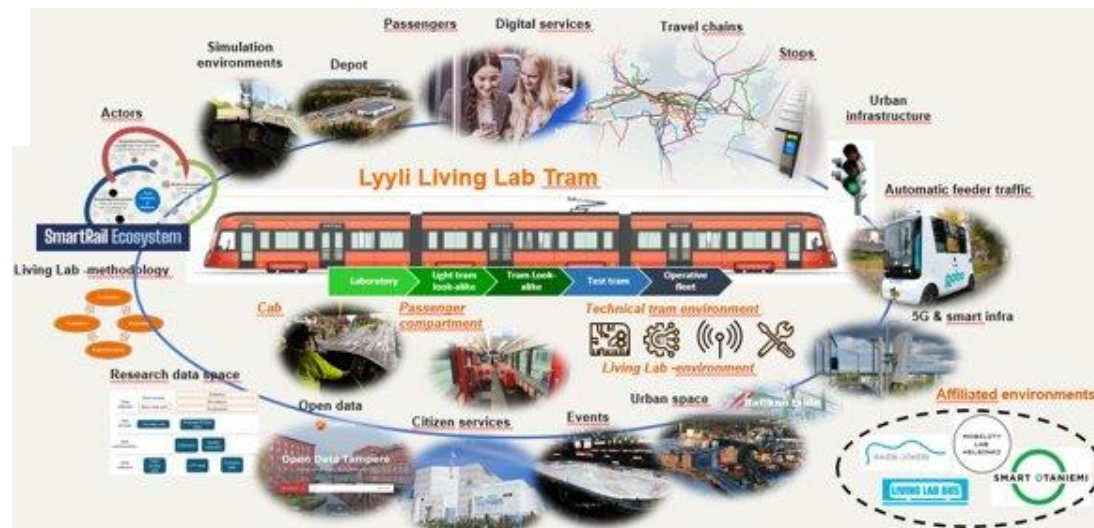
Passengers
Digital services
Travel chains
Simulation environments
Depot
Stops
Urban infrastructure
Actors
Lyyli Living Lab Tram
Automatic feeder traffic
SmartRail Ecosystem
Living Lab -methodology
Laboratory
Light tram look-alike
Tram Look-alike
Test tram
Operative fleet
Cab
Passenger compartment
Technical tram environment
5G & smart infra
Living Lab -environment
Research data space
Open data
Open Data Tampere
Citizen services
Events
Urban space
Affiliated environments
MOBILITY LAB HELSINKI
LIVING LAB BUS
SMART OTANIEMI